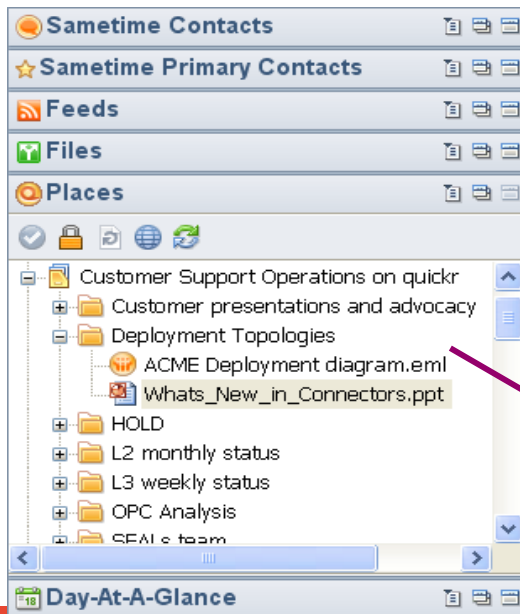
Sametime Contacts

Sametime Primary Contacts

Feeds

Files

Places

Customer Support Operations on quickr
Customer presentations and advocacy
Deployment Topologies
ACME Deployment diagram.eml
Whats_New_in_Connectors.ppt
HOLD
L2 monthly status
L3 weekly status
OPC Analysis
SEALs team

Day-At-A-Glance